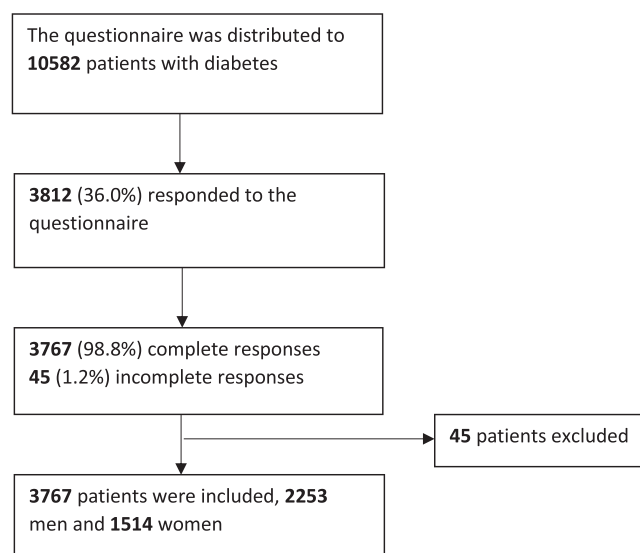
The questionnaire was distributed to 10582 patients with diabetes

3812 (36.0%) responded to the questionnaire

3767 (98.8%) complete responses
45 (1.2%) incomplete responses

45 patients excluded

3767 patients were included, 2253 men and 1514 women